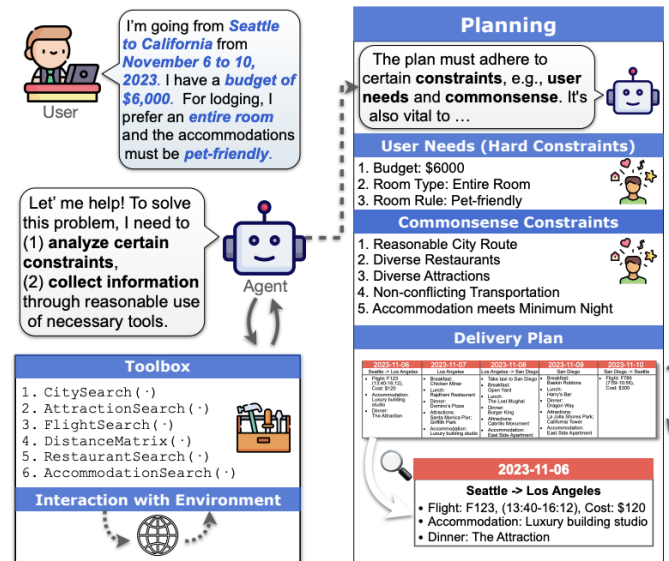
User

I'm going from Seattle to California from November 6 to 10, 2023. I have a budget of $6,000. For lodging, I prefer an entire room and the accommodations must be pet-friendly.

Let' me help! To solve this problem, I need to (1) analyze certain constraints, (2) collect information through reasonable use of necessary tools.

Agent

Toolbox

1. CitySearch(·)
2. AttractionSearch(·)
3. FlightSearch(·)
4. DistanceMatrix(·)
5. RestaurantSearch(·)
6. AccommodationSearch(·)

Interaction with Environment

Planning

The plan must adhere to certain constraints, e.g., user needs and commonsense. It's also vital to …

User Needs (Hard Constraints)

1. Budget: $6000
2. Room Type: Entire Room
3. Room Rule: Pet-friendly

Commonsense Constraints

1. Reasonable City Route
2. Diverse Restaurants
3. Diverse Attractions
4. Non-conflicting Transportation
5. Accommodation meets Minimum Night

Delivery Plan

| 2023-11-06 | 2023-11-07 | 2023-11-08 | 2023-11-09 | 2023-11-10 |
|---|---|---|---|---|
| Seattle -> Los Angeles | Los Angeles | Los Angeles -> San Diego | San Diego | San Diego -> Seattle |
| Flight: F123 (13:40-16:12), Cost: $120; Accommodation: Luxury building studio; Dinner: The Attraction | Breakfast: Chicken Minar; Lunch: Rajdhani Restaurant; Dinner: Domino's Pizza; Attractions: Santa Monica Pier; Griffith Park; Accommodation: Luxury building studio | Take taxi to San Diego; Breakfast: Open Yard; Lunch: The Lost Mughal; Dinner: Burger King; Attractions: Cabrillo Monument; Accommodation: East Side Apartment | Breakfast: Baskin Robbins; Lunch: Harry's Bar; Dinner: Dragon Way; Attractions: La Jolla Shores Park; California Tower; Accommodation: East Side Apartment | Flight: F780 (7:59-10:56), Cost: $300 |

2023-11-06

Seattle -> Los Angeles
• Flight: F123, (13:40-16:12), Cost: $120
• Accommodation: Luxury building studio
• Dinner: The Attraction